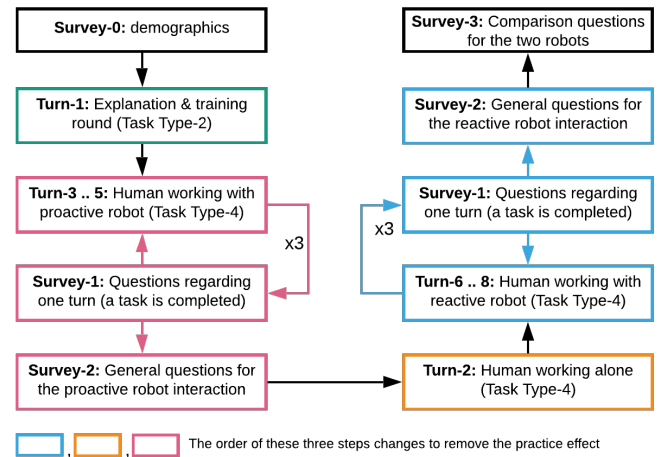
**Survey-0:** demographics

**Turn-1:** Explanation & training round (Task Type-2)

**Turn-3 .. 5:** Human working with proactive robot (Task Type-4)

x3

**Survey-1:** Questions regarding one turn (a task is completed)

**Survey-2:** General questions for the proactive robot interaction

**Turn-2:** Human working alone (Task Type-4)

**Turn-6 .. 8:** Human working with reactive robot (Task Type-4)

x3

**Survey-1:** Questions regarding one turn (a task is completed)

**Survey-2:** General questions for the reactive robot interaction

**Survey-3:** Comparison questions for the two robots

, , The order of these three steps changes to remove the practice effect